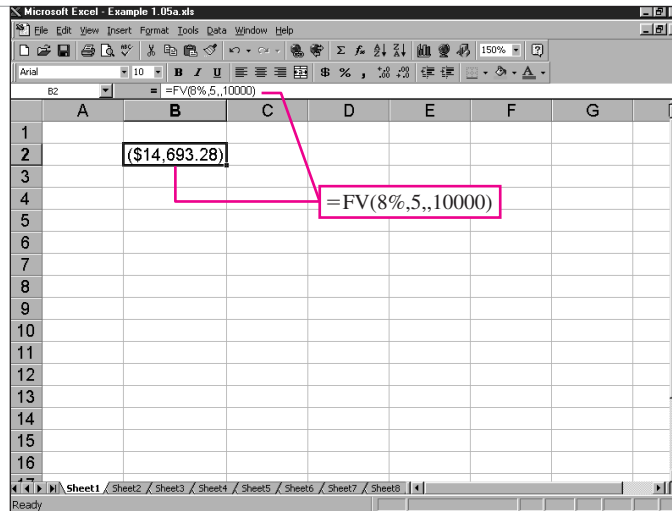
Microsoft Excel - Example 1.05a.xls

File Edit View Insert Format Tools Data Window Help

150%

Arial 10 B I U $ % ,

B2 = =FV(8%,5,,10000)

| | A | B | C | D | E | F | G |
|---|---|---|---|---|---|---|---|
| 1 | | | | | | | |
| 2 | | ($14,693.28) | | | | | |
| 3 | | | | | | | |
| 4 | | | | | | | |
| 5 | | | | | | | |
| 6 | | | | | | | |
| 7 | | | | | | | |
| 8 | | | | | | | |
| 9 | | | | | | | |
| 10 | | | | | | | |
| 11 | | | | | | | |
| 12 | | | | | | | |
| 13 | | | | | | | |
| 14 | | | | | | | |
| 15 | | | | | | | |
| 16 | | | | | | | |

=FV(8%,5,,10000)

Sheet1 Sheet2 Sheet3 Sheet4 Sheet5 Sheet6 Sheet7 Sheet8

Ready